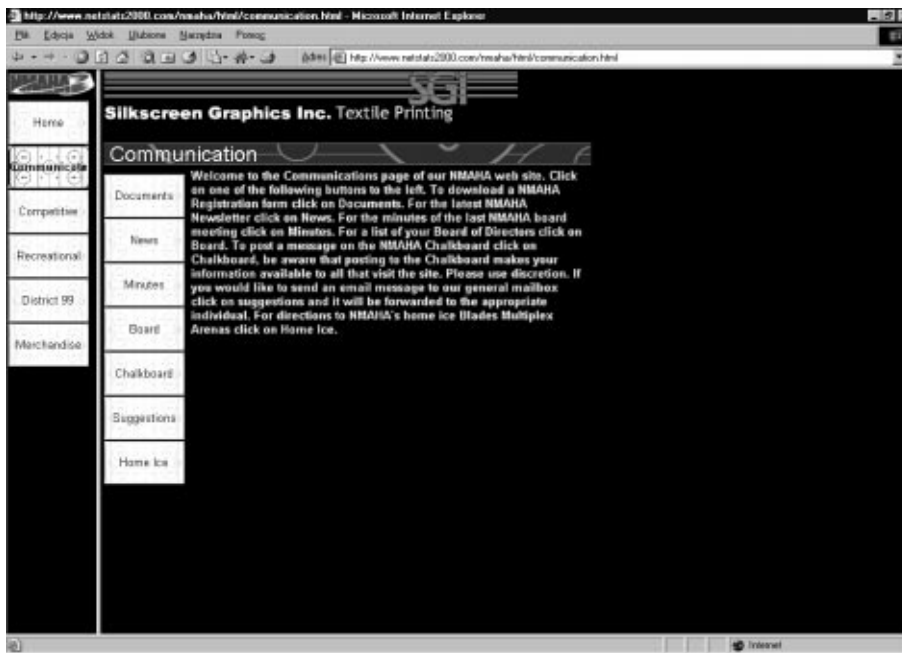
http://www.netstats2000.com/nmaha/html/communication.html - Microsoft Internet Explorer

Plik Edycja Widok Ulubione Narzędzia Pomoc

Adres http://www.netstats2000.com/nmaha/html/communication.html

NMAHA

Home

Communicate

Competitive

Recreational

District 99

Merchandise

SGI

Silkscreen Graphics Inc. Textile Printing

Communication

Documents

News

Minutes

Board

Chalkboard

Suggestions

Home Ice

Welcome to the Communications page of our NMAHA web site. Click on one of the following buttons to the left. To download a NMAHA Registration form click on Documents. For the latest NMAHA Newsletter click on News. For the minutes of the last NMAHA board meeting click on Minutes. For a list of your Board of Directors click on Board. To post a message on the NMAHA Chalkboard click on Chalkboard, be aware that posting to the Chalkboard makes your information available to all that visit the site. Please use discretion. If you would like to send an email message to our general mailbox click on suggestions and it will be forwarded to the appropriate individual. For directions to NMAHA's home ice Blades Multiplex Arenas click on Home Ice.

Internet